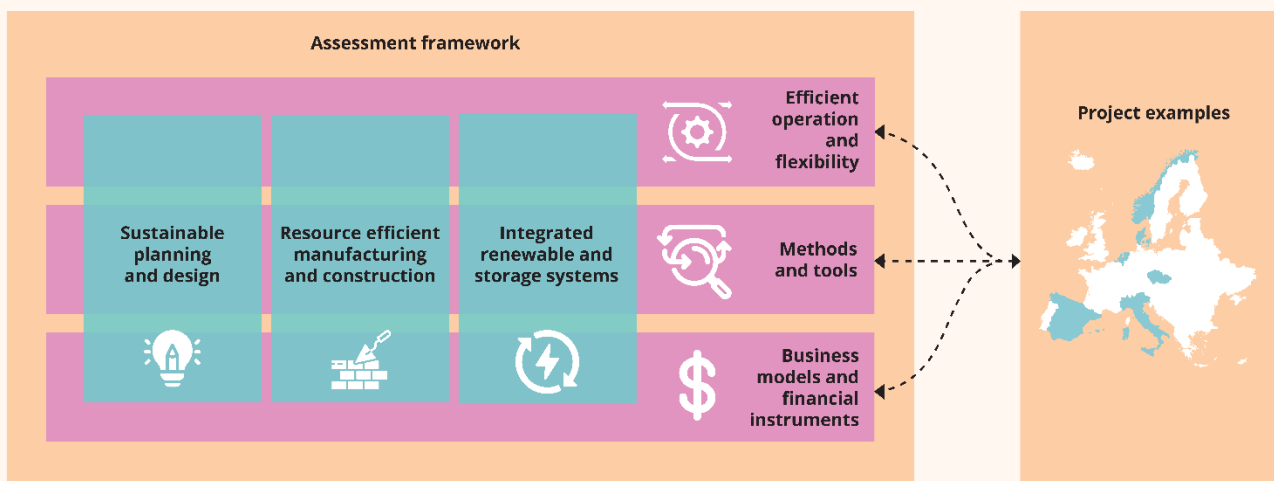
Assessment framework

Efficient operation and flexibility

Methods and tools

Business models and financial instruments

Sustainable planning and design

Resource efficient manufacturing and construction

Integrated renewable and storage systems

Project examples